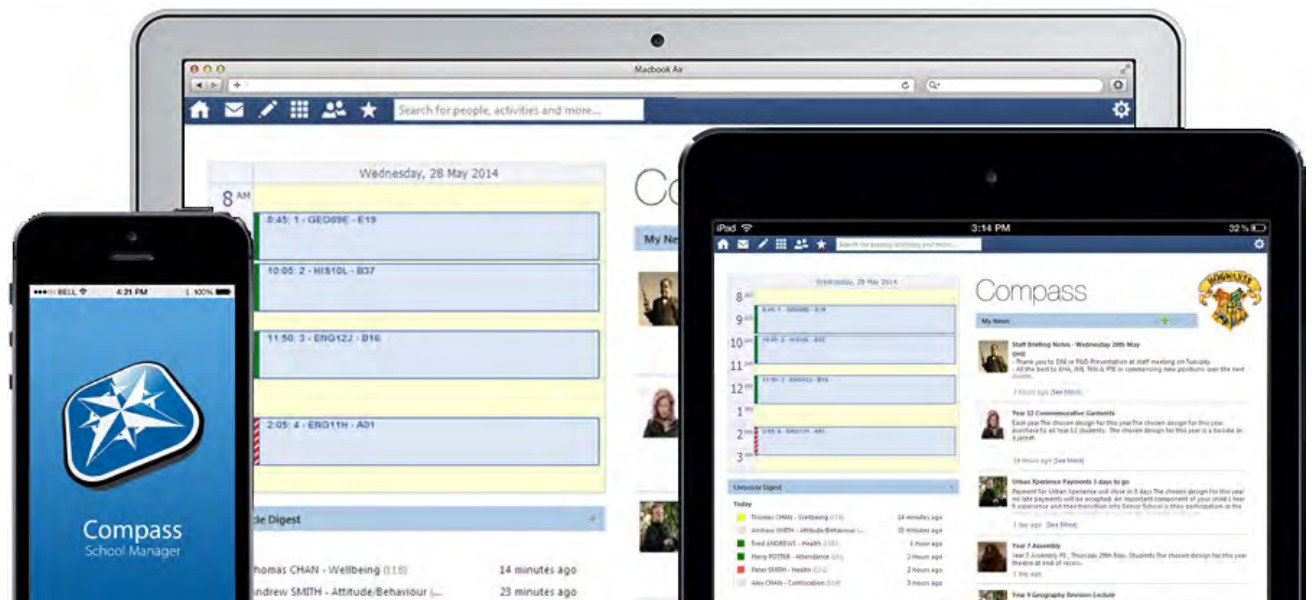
Macbook Air

Search for people, activities and more...

Wednesday, 28 May 2014

8 AM

8:45: 1 - GEO09E - E19

10:05: 2 - HIS10L - B37

11:50: 3 - ENG12J - B16

2:05: 4 - ENG11H - A01

Co

My Ne

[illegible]de Digest

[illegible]homas CHAN - Wellbeing (118) 14 minutes ago

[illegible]ndrew SMITH - Attitude/Behaviour (... 23 minutes ago

BELL 4:21 PM 100%

Compass
School Manager

iPad 3:14 PM 32 %

Search for people, activities and more...

Wednesday, 28 May 2014

8 AM

9 AM 8:45: 1 - GEO09E - E19

10 AM 10:05: 2 - HIS10L - B37

11 AM

12 PM 11:50: 3 - ENG12J - B16

1 PM

2 PM 2:05: 4 - ENG11H - A01

3 PM

Chronicle Digest

Today

Thomas CHAN - Wellbeing (118) 14 minutes ago

Andrew SMITH - Attitude/Behaviour (... 23 minutes ago

Fred ANDREWS - Health (165) 1 hours ago

Harry POTTER - Attendance (25) 2 hours ago

Peter SMITH - Health (112) 2 hours ago

Alex CHAN - Contribution (118) 3 hours ago

Compass

HOGWARTS

My News

Staff Briefing Notes - Wednesday 28th May
OHS
- Thank you to DSE & P&D Presentation at staff meeting on Tuesday.
- All the best to EHA, AIB, TKN & PTE in commencing new positions over the next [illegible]
3 hours ago (See More)

Year 12 Commemorative Garments
Each year The chosen design for this year The chosen design for this year purchased by all Year 12 students. The chosen design for this year is a hoodie or a jacket.
19 hours ago (See More)

Urban Xperience Payments 3 days to go
Payment for Urban Xperience will close in 3 days The chosen design for this year no late payments will be accepted. An important component of your child's Year 9 experience and their transition into Senior School is their participation in the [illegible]
1 day ago (See More)

Year 7 Assembly
Year 7 Assembly P5, Thursday 29th May. The chosen design for this year theatre at end of recess.
1 day ago

Year 9 Geography Revision Lecture